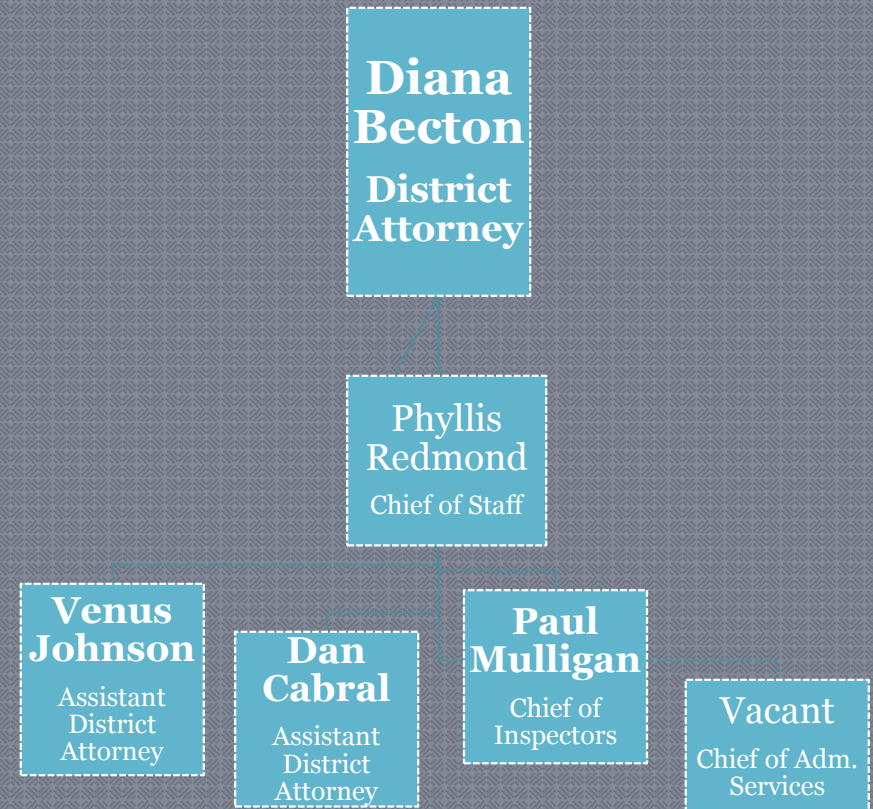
Diana Becton
District Attorney

Phyllis Redmond
Chief of Staff

Venus Johnson
Assistant District Attorney

Dan Cabral
Assistant District Attorney

Paul Mulligan
Chief of Inspectors

Vacant
Chief of Adm. Services